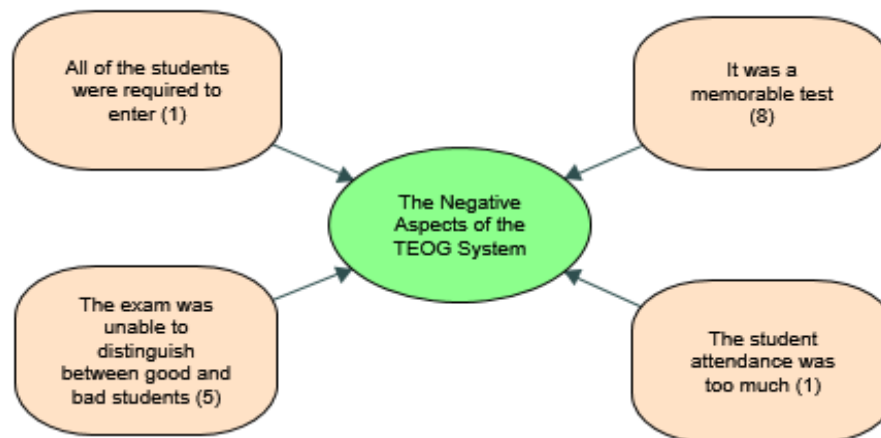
All of the students were required to enter (1)

It was a memorable test (8)

The Negative Aspects of the TEOG System

The exam was unable to distinguish between good and bad students (5)

The student attendance was too much (1)